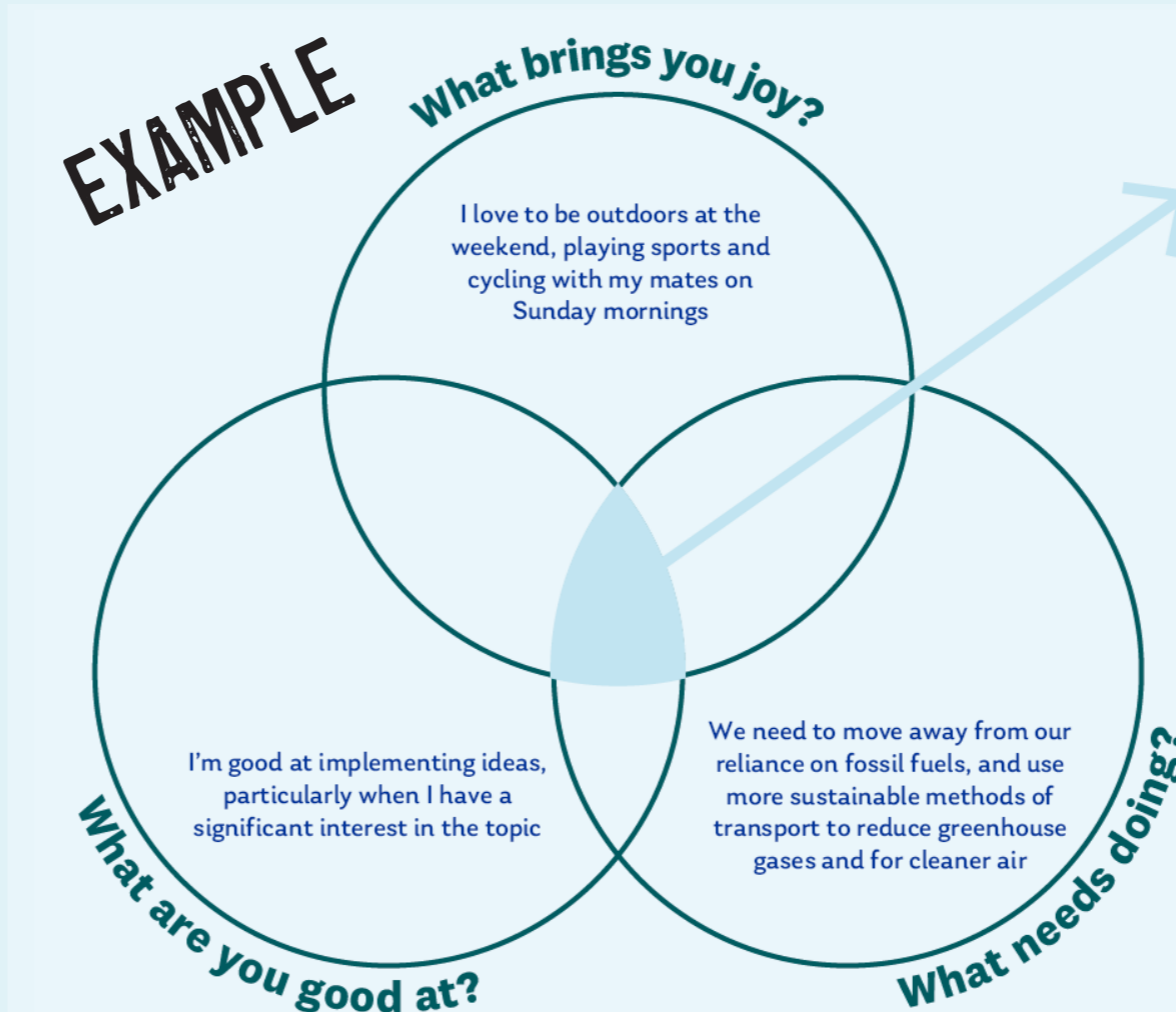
EXAMPLE

What brings you joy?

I love to be outdoors at the weekend, playing sports and cycling with my mates on Sunday mornings

What are you good at?

I'm good at implementing ideas, particularly when I have a significant interest in the topic

What needs doing?

We need to move away from our reliance on fossil fuels, and use more sustainable methods of transport to reduce greenhouse gases and for cleaner air